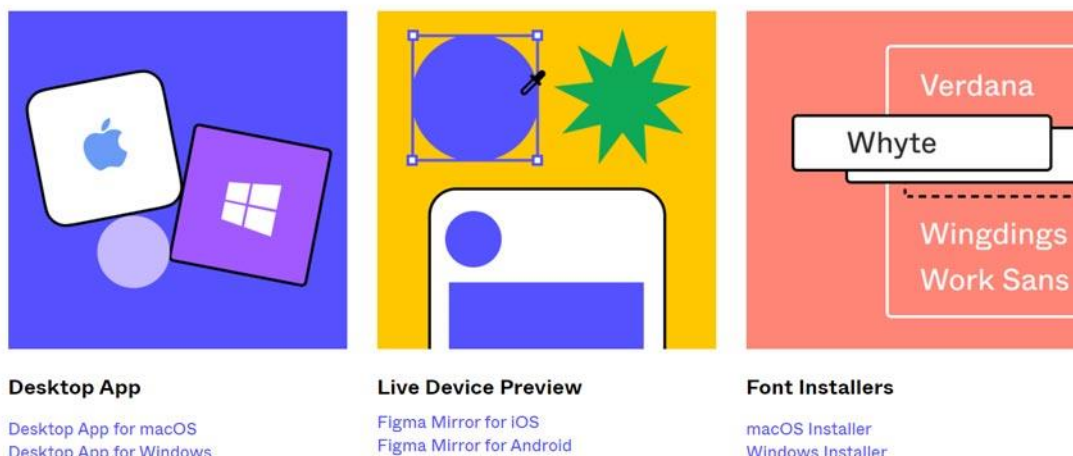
Verdana
Whyte
Wingdings
Work Sans

Desktop App

Desktop App for macOS
Desktop App for Windows

Live Device Preview

Figma Mirror for iOS
Figma Mirror for Android

Font Installers

macOS Installer
Windows Installer